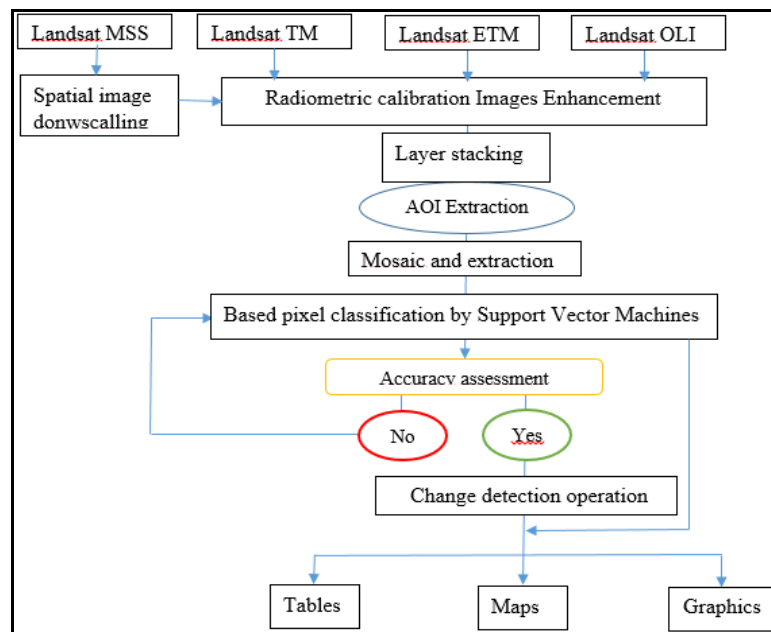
Landsat MSS

Landsat TM

Landsat ETM

Landsat OLI

Spatial image donwscalling

Radiometric calibration Images Enhancement

Layer stacking

AOI Extraction

Mosaic and extraction

Based pixel classification by Support Vector Machines

Accuracy assessment

No

Yes

Change detection operation

Tables

Maps

Graphics